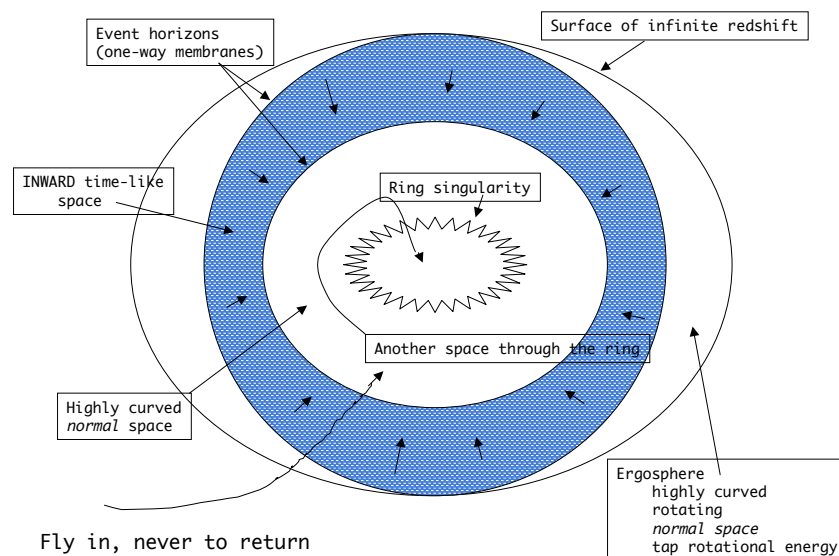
Event horizons
(one-way membranes)

Surface of infinite redshift

INWARD time-like space

Ring singularity

Another space through the ring

Highly curved
*normal* space

Ergosphere
highly curved
rotating
*normal space*
tap rotational energy

Fly in, never to return